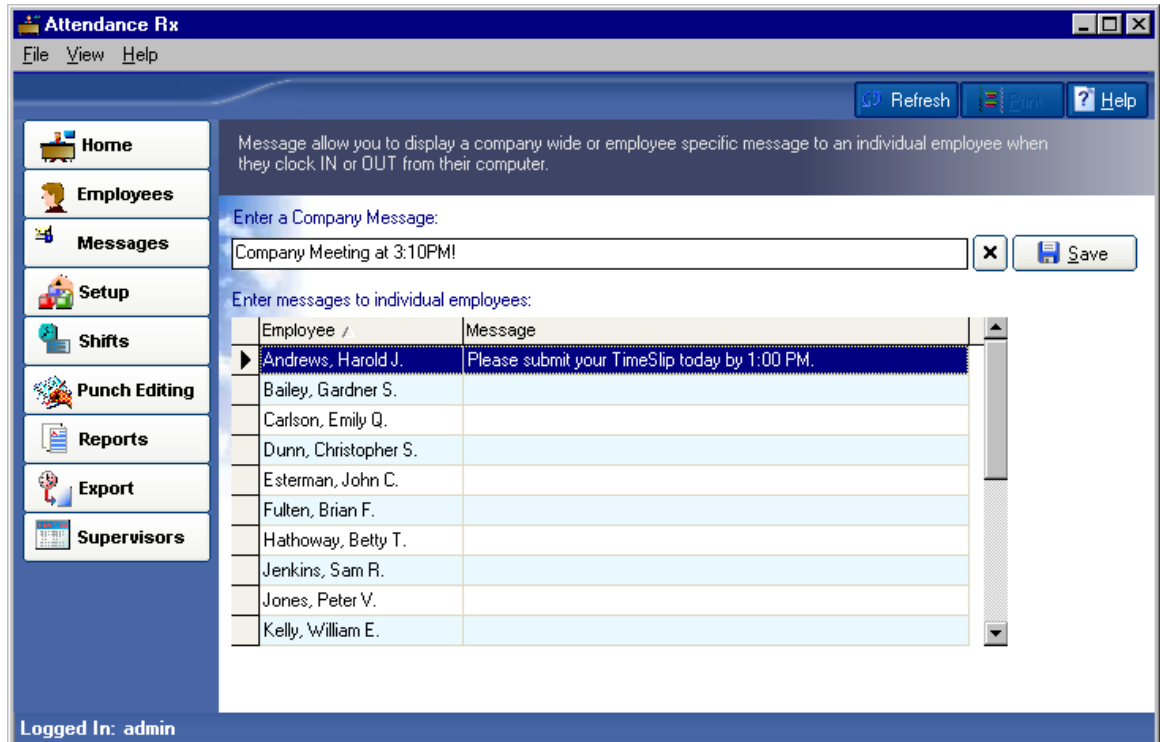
Attendance Rx

File View Help

Refresh Print Help

Home
Employees
Messages
Setup
Shifts
Punch Editing
Reports
Export
Supervisors

Message allow you to display a company wide or employee specific message to an individual employee when they clock IN or OUT from their computer.

Enter a Company Message:

Company Meeting at 3:10PM!

Save

Enter messages to individual employees:

| Employee | Message |
|---|---|
| Andrews, Harold J. | Please submit your TimeSlip today by 1:00 PM. |
| Bailey, Gardner S. | |
| Carlson, Emily Q. | |
| Dunn, Christopher S. | |
| Esterman, John C. | |
| Fulten, Brian F. | |
| Hathoway, Betty T. | |
| Jenkins, Sam R. | |
| Jones, Peter V. | |
| Kelly, William E. | |

Logged In: admin